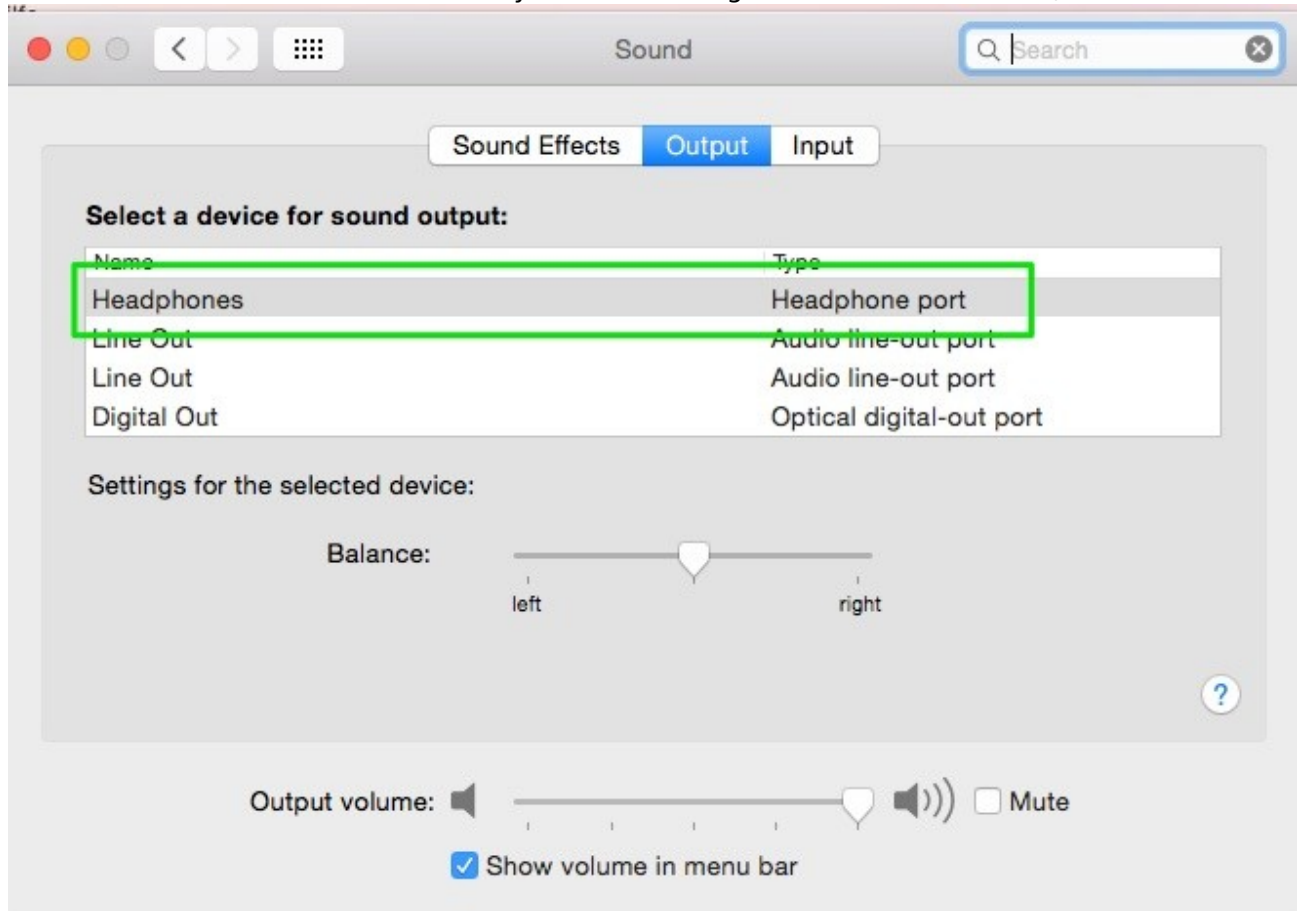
Sound

Search

Sound Effects Output Input

Select a device for sound output:

| Name | Type |
|---|---|
| Headphones | Headphone port |
| Line Out | Audio line-out port |
| Line Out | Audio line-out port |
| Digital Out | Optical digital-out port |

Settings for the selected device:

Balance:

left right

?

Output volume: Mute

Show volume in menu bar